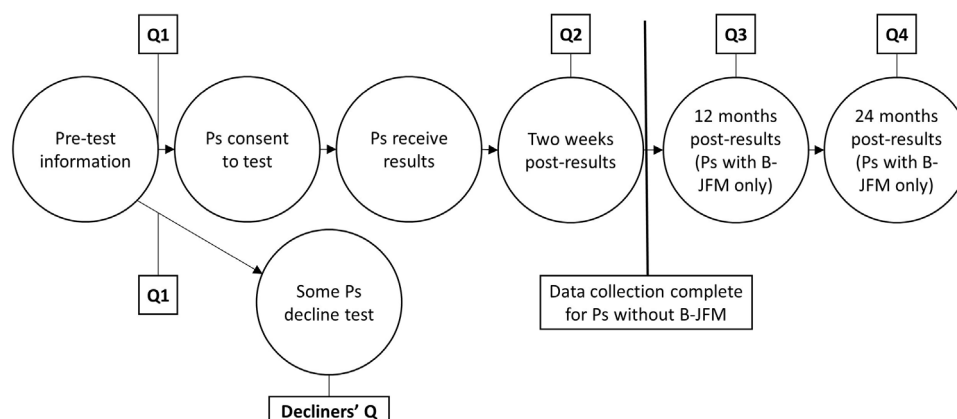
Q1

Q2

Q3

Q4

Pre-test information

Ps consent to test

Ps receive results

Two weeks post-results

12 months post-results (Ps with B-JFM only)

24 months post-results (Ps with B-JFM only)

Q1

Some Ps decline test

Data collection complete for Ps without B-JFM

Decliners' Q